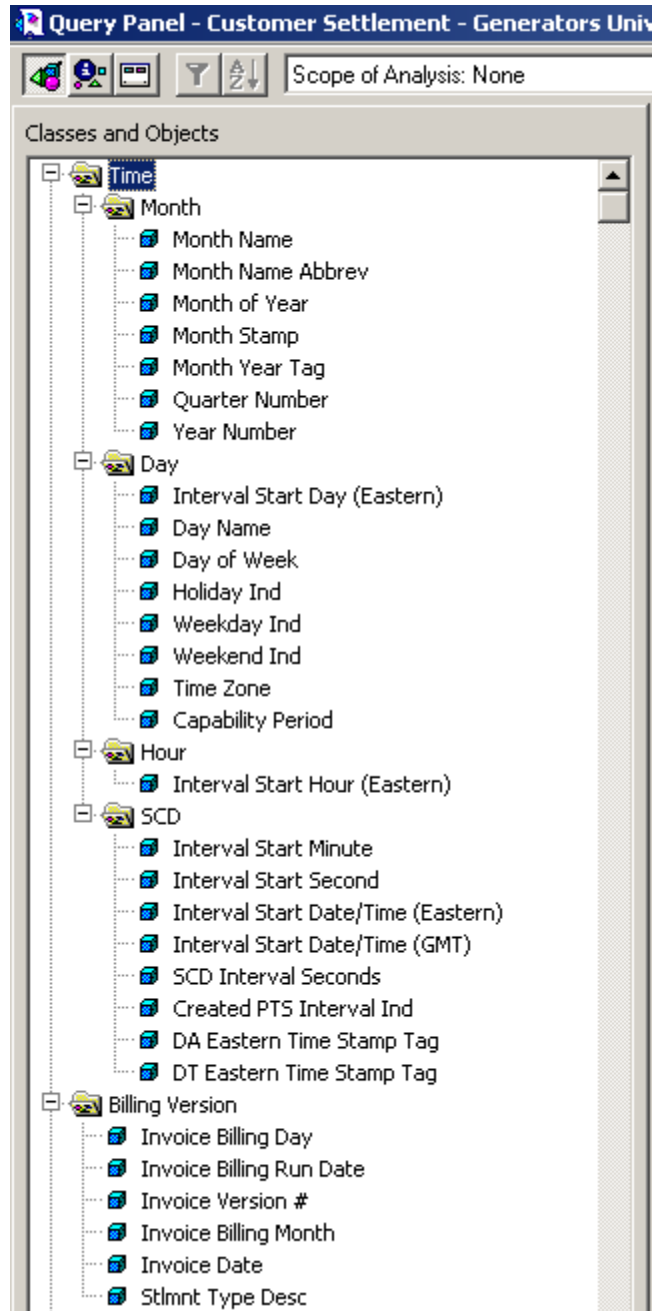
Query Panel - Customer Settlement - Generators Univ

Scope of Analysis: None

Classes and Objects

Time
Month
Month Name
Month Name Abbrev
Month of Year
Month Stamp
Month Year Tag
Quarter Number
Year Number
Day
Interval Start Day (Eastern)
Day Name
Day of Week
Holiday Ind
Weekday Ind
Weekend Ind
Time Zone
Capability Period
Hour
Interval Start Hour (Eastern)
SCD
Interval Start Minute
Interval Start Second
Interval Start Date/Time (Eastern)
Interval Start Date/Time (GMT)
SCD Interval Seconds
Created PTS Interval Ind
DA Eastern Time Stamp Tag
DT Eastern Time Stamp Tag
Billing Version
Invoice Billing Day
Invoice Billing Run Date
Invoice Version #
Invoice Billing Month
Invoice Date
Stlmnt Type Desc